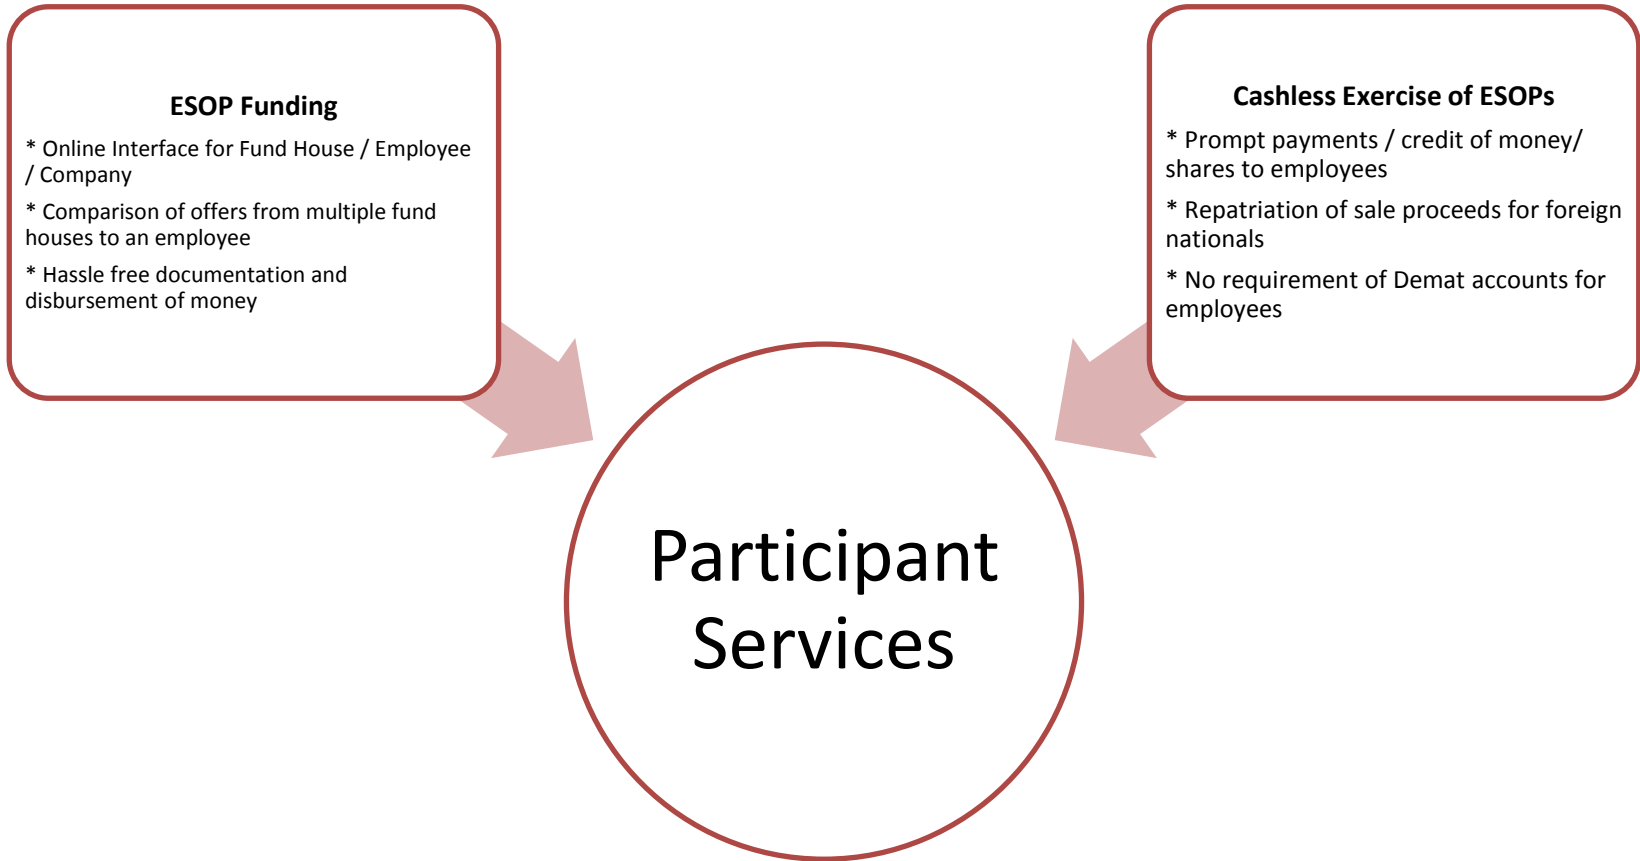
ESOP Funding

* Online Interface for Fund House / Employee / Company

* Comparison of offers from multiple fund houses to an employee

* Hassle free documentation and disbursement of money

Cashless Exercise of ESOPs

* Prompt payments / credit of money/ shares to employees

* Repatriation of sale proceeds for foreign nationals

* No requirement of Demat accounts for employees

Participant Services